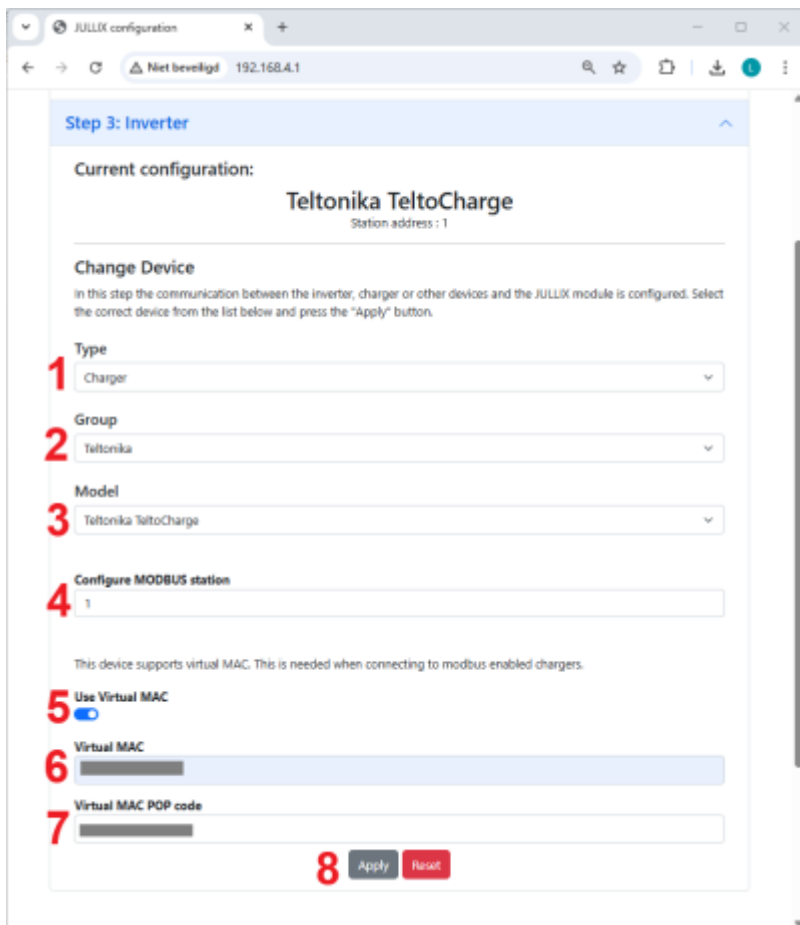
JULLIX configuration

Niet beveiligd 192.168.4.1

Step 3: Inverter

Current configuration:

Teltonika TeltoCharge
Station address : 1

Change Device

In this step the communication between the inverter, charger or other devices and the JULLIX module is configured. Select the correct device from the list below and press the "Apply" button.

Type
1
Charger

Group
2
Teltonika

Model
3
Teltonika TeltoCharge

Configure MODBUS station
4
1

This device supports virtual MAC. This is needed when connecting to modbus enabled chargers.

5
Use Virtual MAC

Virtual MAC
6

Virtual MAC POP code
7

8
Apply Reset